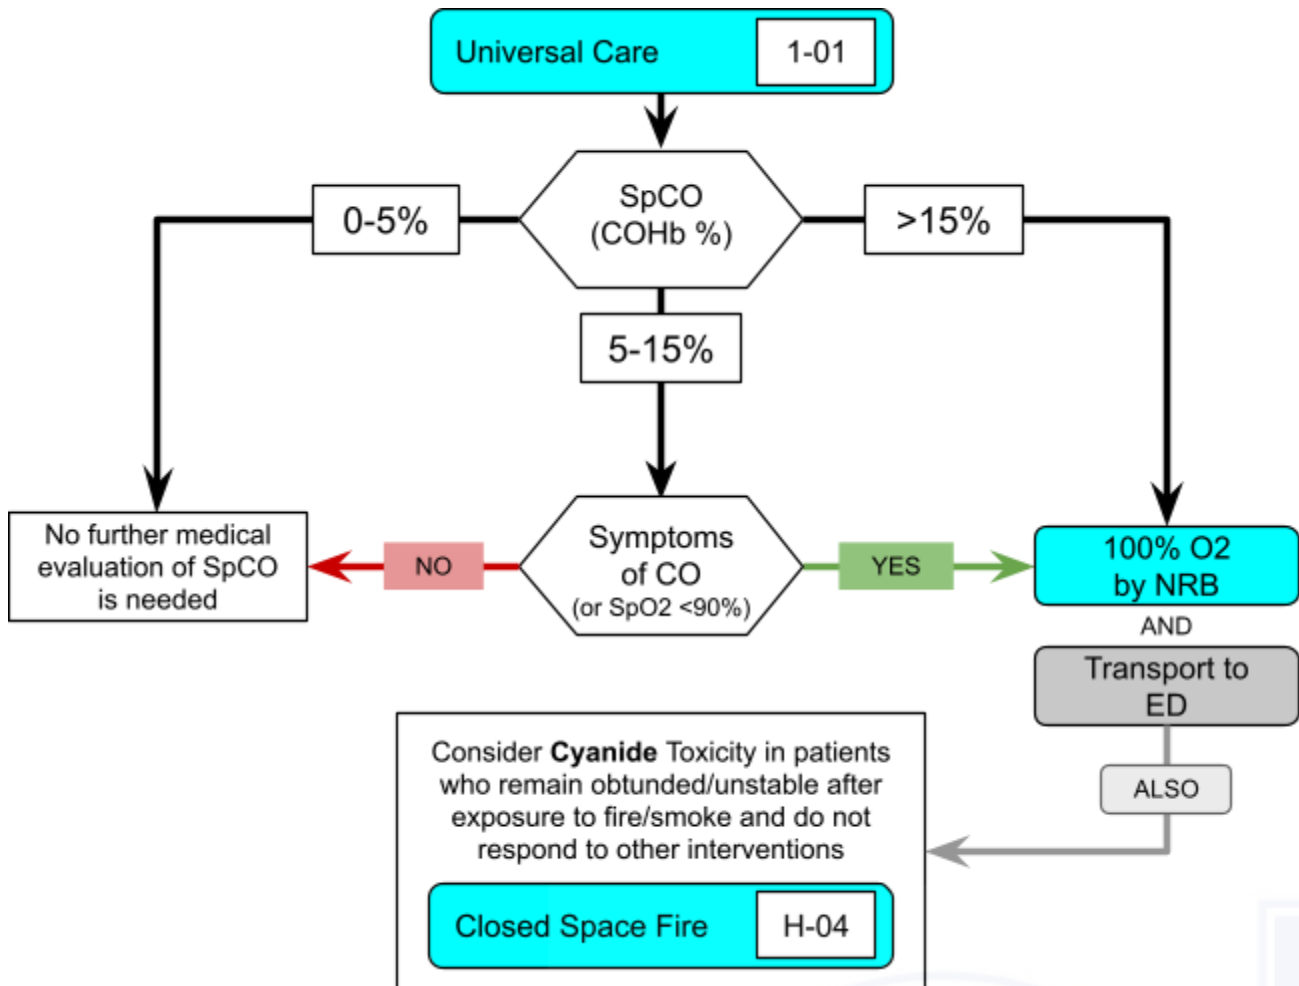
Universal Care 1-01

SpCO (COHb %)

0-5%

>15%

5-15%

No further medical evaluation of SpCO is needed

NO

Symptoms of CO (or SpO2 <90%)

YES

100% O2 by NRB

AND

Transport to ED

ALSO

Consider **Cyanide** Toxicity in patients who remain obtunded/unstable after exposure to fire/smoke and do not respond to other interventions

Closed Space Fire H-04